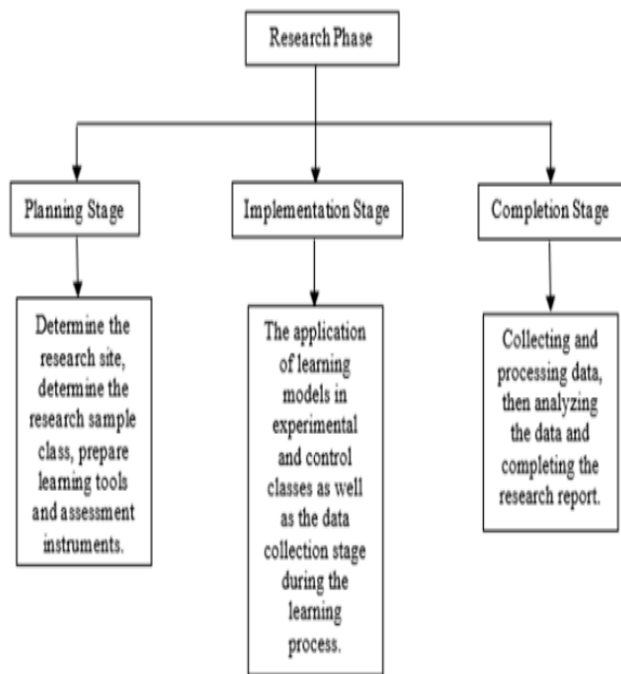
Research Phase

Planning Stage

Implementation Stage

Completion Stage

Determine the research site, determine the research sample class, prepare learning tools and assessment instruments.

The application of learning models in experimental and control classes as well as the data collection stage during the learning process.

Collecting and processing data, then analyzing the data and completing the research report.